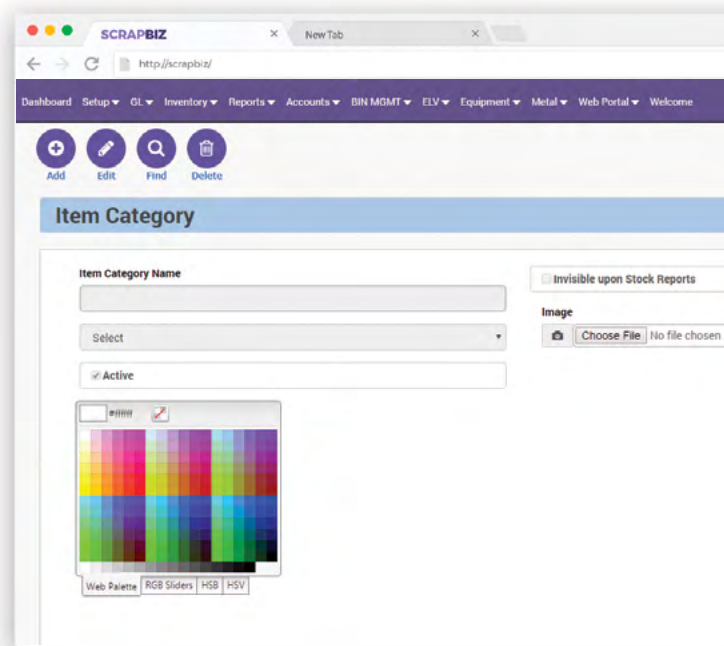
SCRAPBIZ ×
New Tab ×

http://scrapbiz/

Dashboard Setup ▾ GL ▾ Inventory ▾ Reports ▾ Accounts ▾ BIN MGMT ▾ ELV ▾ Equipment ▾ Metal ▾ Web Portal ▾ Welcome

Add Edit Find Delete

Item Category

Item Category Name

Select

Active

#ffffff

Web Palette RGB Sliders HSB HSV

Invisible upon Stock Reports

Image

Choose File No file chosen